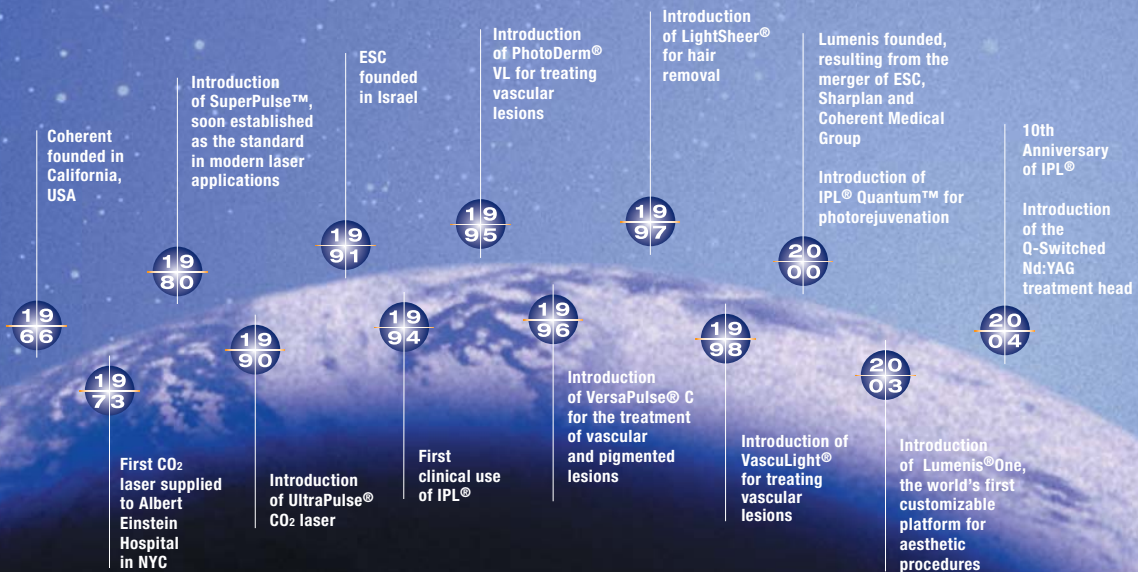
Coherent founded in California, USA

1966

1973

First $CO_2$ laser supplied to Albert Einstein Hospital in NYC

Introduction of SuperPulse™, soon established as the standard in modern laser applications

1980

1990

Introduction of UltraPulse® $CO_2$ laser

ESC founded in Israel

1991

1994

First clinical use of IPL®

Introduction of PhotoDerm® VL for treating vascular lesions

1995

1996

Introduction of VersaPulse® C for the treatment of vascular and pigmented lesions

Introduction of LightSheer® for hair removal

1997

1998

Introduction of VascuLight® for treating vascular lesions

Lumenis founded, resulting from the merger of ESC, Sharplan and Coherent Medical Group

Introduction of IPL® Quantum™ for photorejuvenation

2000

2003

Introduction of Lumenis®One, the world's first customizable platform for aesthetic procedures

10th Anniversary of IPL®

Introduction of the Q-Switched Nd:YAG treatment head

2004